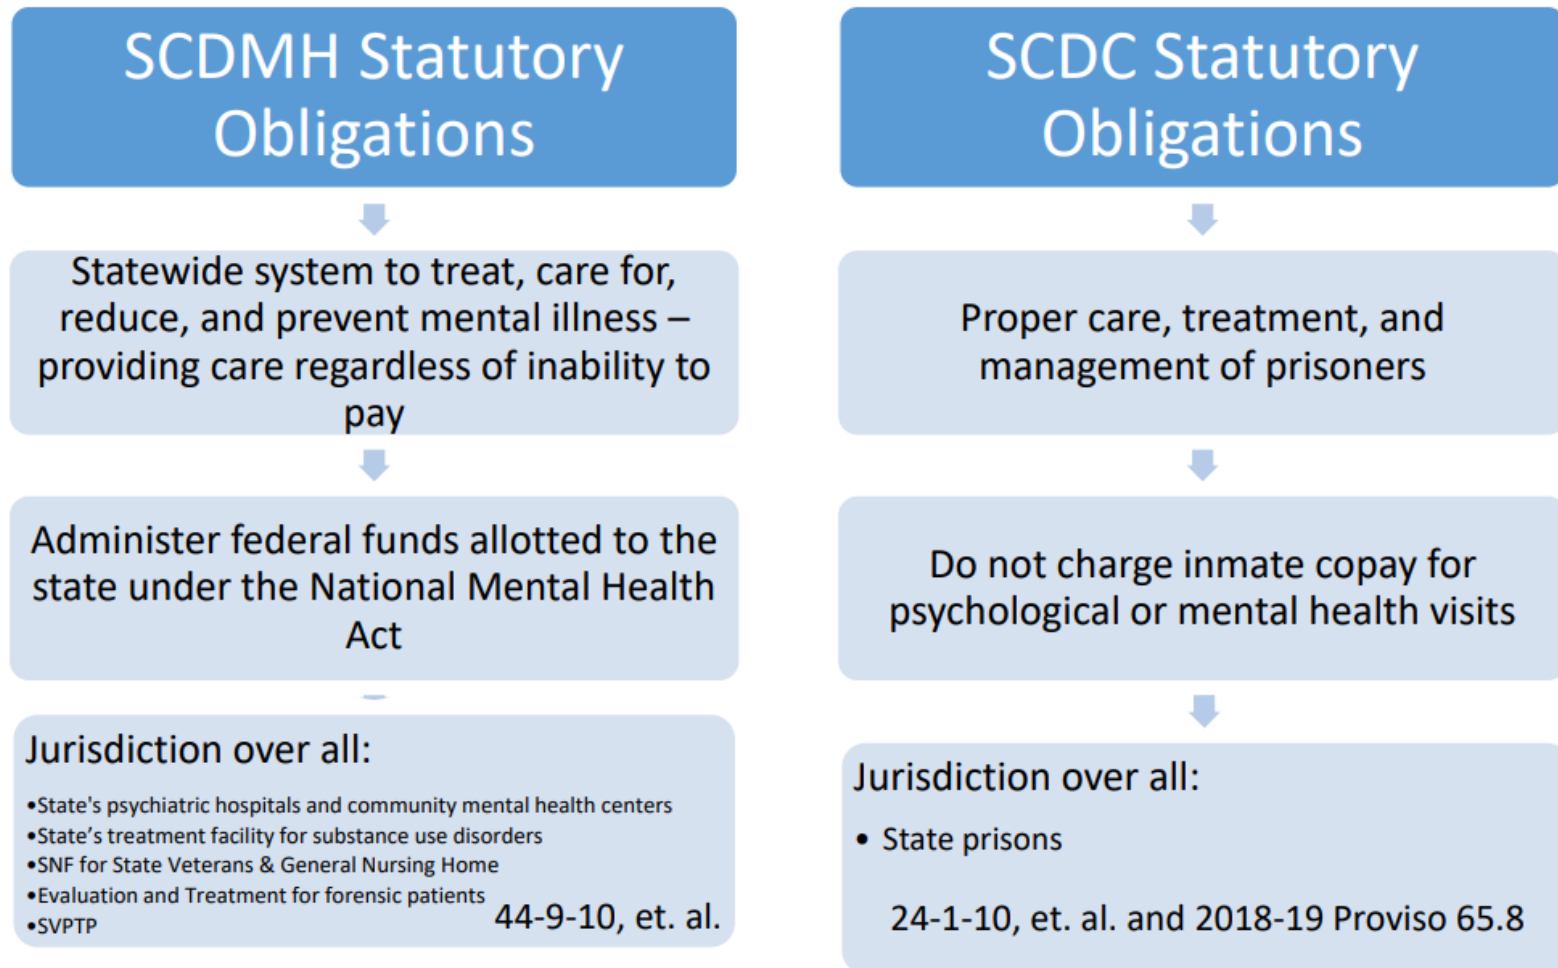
SCDMH Statutory Obligations

Statewide system to treat, care for, reduce, and prevent mental illness – providing care regardless of inability to pay

Administer federal funds allotted to the state under the National Mental Health Act

Jurisdiction over all:

•State's psychiatric hospitals and community mental health centers
•State's treatment facility for substance use disorders
•SNF for State Veterans & General Nursing Home
•Evaluation and Treatment for forensic patients
•SVPTP

44-9-10, et. al.

SCDC Statutory Obligations

Proper care, treatment, and management of prisoners

Do not charge inmate copay for psychological or mental health visits

Jurisdiction over all:

• State prisons

24-1-10, et. al. and 2018-19 Proviso 65.8